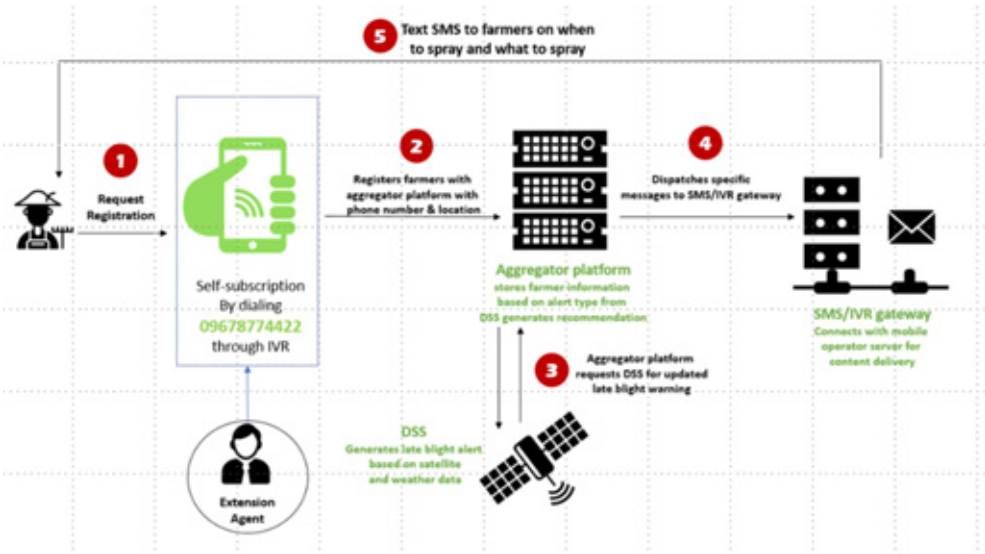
5 Text SMS to farmers on when to spray and what to spray

1 Request Registration

Self-subscription By dialing 09678774422 through IVR

Extension Agent

2 Registers farmers with aggregator platform with phone number & location

Aggregator platform stores farmer information based on alert type from DSS generates recommendation

3 Aggregator platform requests DSS for updated late blight warning

DSS Generates late blight alert based on satellite and weather data

4 Dispatches specific messages to SMS/IVR gateway

SMS/IVR gateway Connects with mobile operator server for content delivery